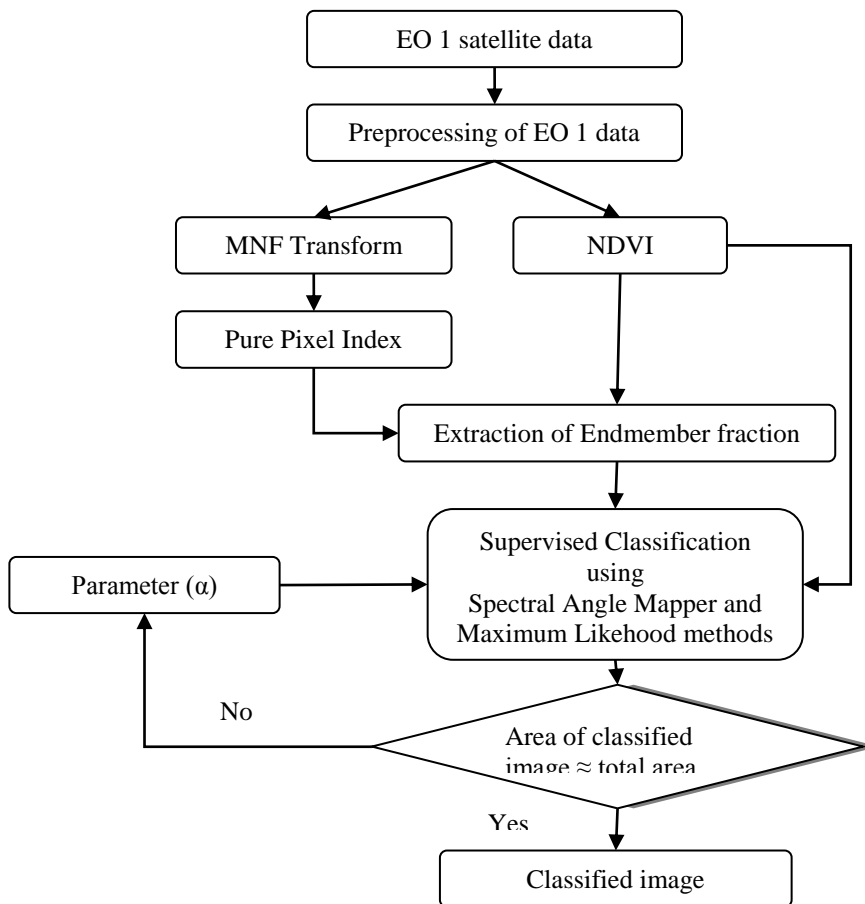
EO 1 satellite data

Preprocessing of EO 1 data

MNF Transform

NDVI

Pure Pixel Index

Extraction of Endmember fraction

Parameter (α)

Supervised Classification using Spectral Angle Mapper and Maximum Likehood methods

No

Area of classified image ≈ total area

Yes

Classified image